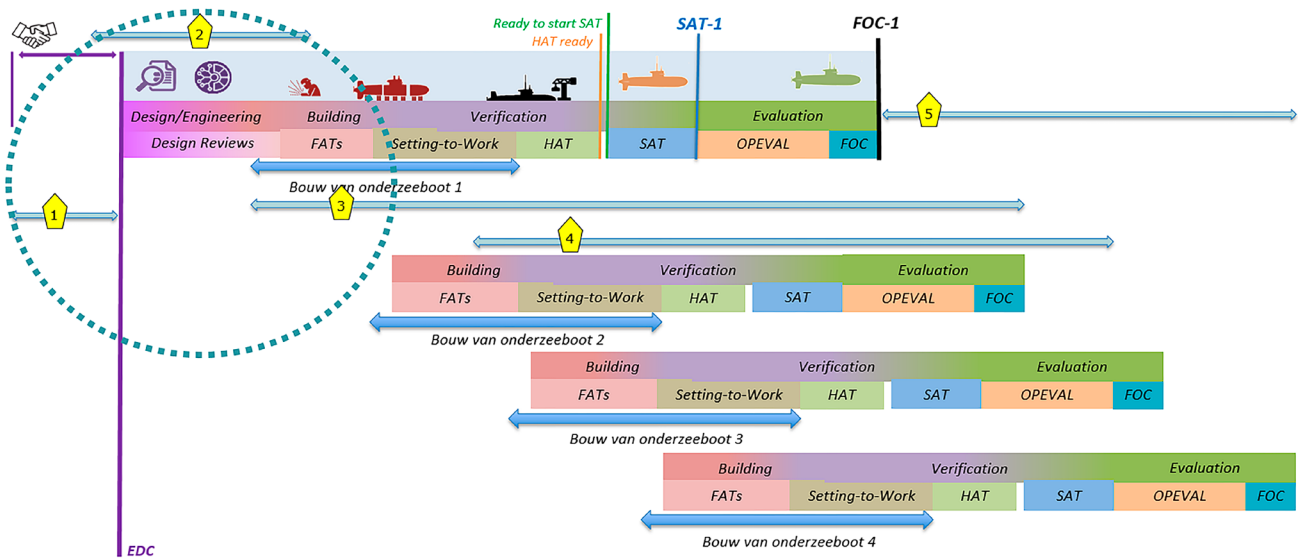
2

Ready to start SAT

HAT ready

SAT-1

FOC-1

Design/Engineering | Building | Verification | Evaluation

Design Reviews | FATs | Setting-to-Work | HAT | SAT | OPEVAL | FOC

5

Bouw van onderzeeboot 1

1

3

4

Building | Verification | Evaluation

FATs | Setting-to-Work | HAT | SAT | OPEVAL | FOC

Bouw van onderzeeboot 2

Building | Verification | Evaluation

FATs | Setting-to-Work | HAT | SAT | OPEVAL | FOC

Bouw van onderzeeboot 3

Building | Verification | Evaluation

FATs | Setting-to-Work | HAT | SAT | OPEVAL | FOC

Bouw van onderzeeboot 4

EDC